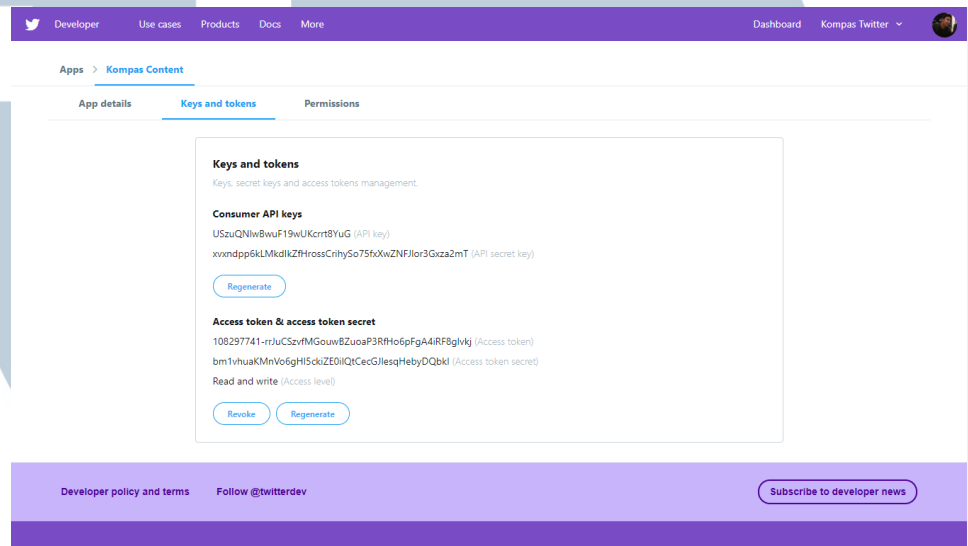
Developer Use cases Products Docs More Dashboard Kompas Twitter

Apps > Kompas Content

App details Keys and tokens Permissions

Keys and tokens

Keys, secret keys and access tokens management.

Consumer API keys

USzuQNlwBwuF19wUKcrrt8YuG (API key)

xvxndpp6kLMkdIkZfHrossCrihySo75fxXwZNFJlor3Gxza2mT (API secret key)

Regenerate

Access token & access token secret

108297741-rrJuCSzvfMGouwBZuoaP3RfHo6pFgA4iRF8glvkj (Access token)

bm1vhuaKMnVo6gHI5ckiZE0iIQtCecGJlesqHebyDQbkl (Access token secret)

Read and write (Access level)

Revoke Regenerate

Developer policy and terms Follow @twitterdev Subscribe to developer news